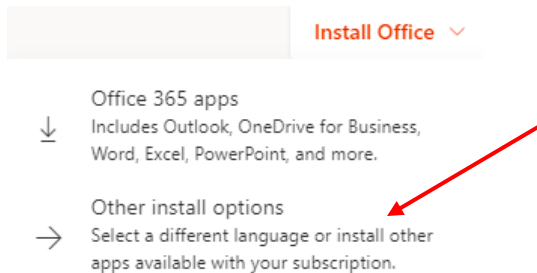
Install Office

Office 365 apps
Includes Outlook, OneDrive for Business, Word, Excel, PowerPoint, and more.

Other install options
Select a different language or install other apps available with your subscription.